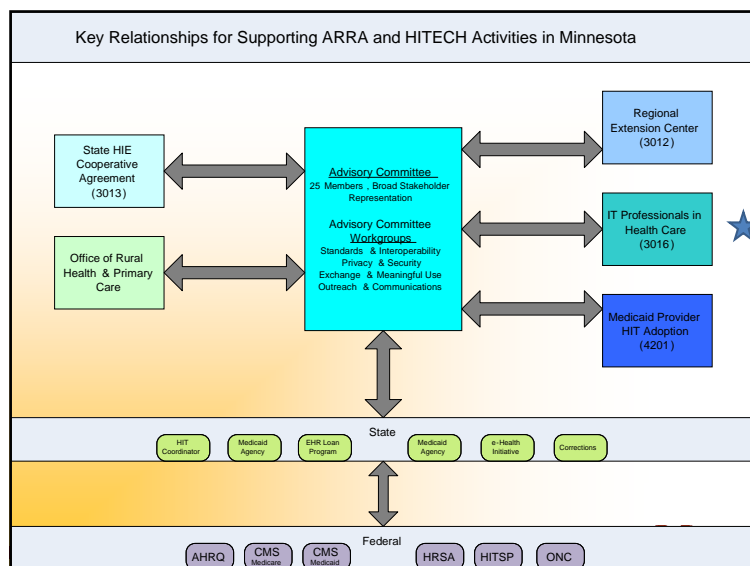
Key Relationships for Supporting ARRA and HITECH Activities in Minnesota

State HIE Cooperative Agreement (3013)

Office of Rural Health & Primary Care

Advisory Committee
25 Members, Broad Stakeholder Representation

Advisory Committee Workgroups
Standards & Interoperability
Privacy & Security
Exchange & Meaningful Use
Outreach & Communications

Regional Extension Center (3012)

IT Professionals in Health Care (3016)

Medicaid Provider HIT Adoption (4201)

State

HIT Coordinator

Medicaid Agency

EHR Loan Program

Medicaid Agency

e-Health Initiative

Corrections

Federal

AHRQ

CMS Medicare

CMS Medicaid

HRSA

HITSP

ONC